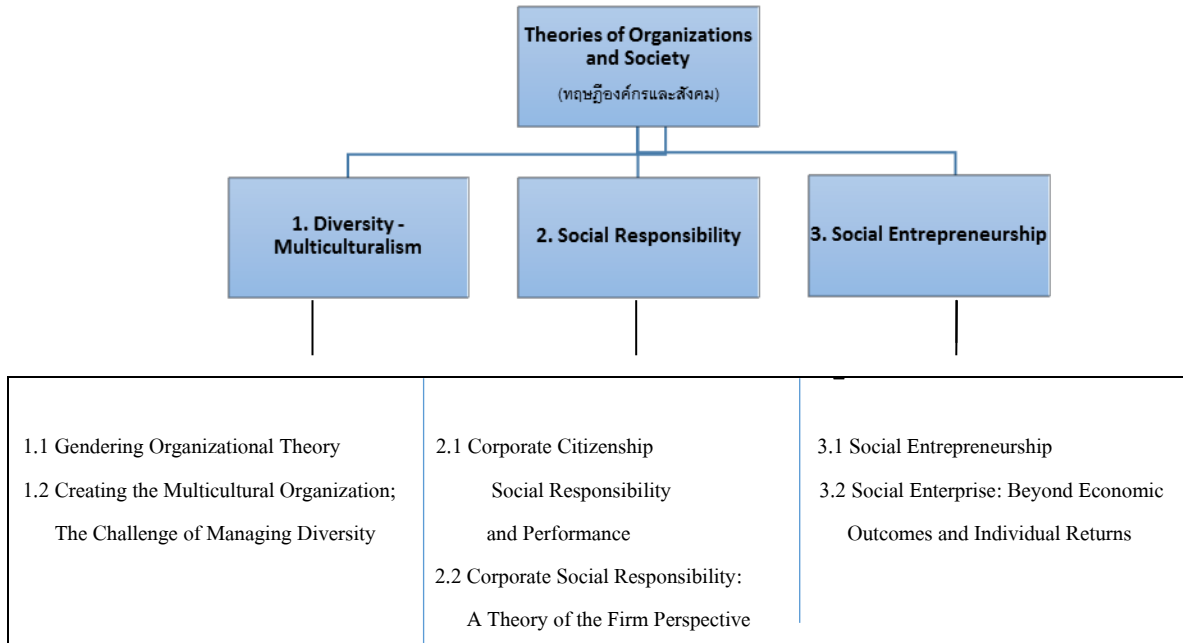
Theories of Organizations and Society
(ทฤษฎีองค์กรและสังคม)

1. Diversity - Multiculturalism

2. Social Responsibility

3. Social Entrepreneurship

1.1 Gendering Organizational Theory
1.2 Creating the Multicultural Organization; The Challenge of Managing Diversity

2.1 Corporate Citizenship Social Responsibility and Performance
2.2 Corporate Social Responsibility: A Theory of the Firm Perspective

3.1 Social Entrepreneurship
3.2 Social Enterprise: Beyond Economic Outcomes and Individual Returns